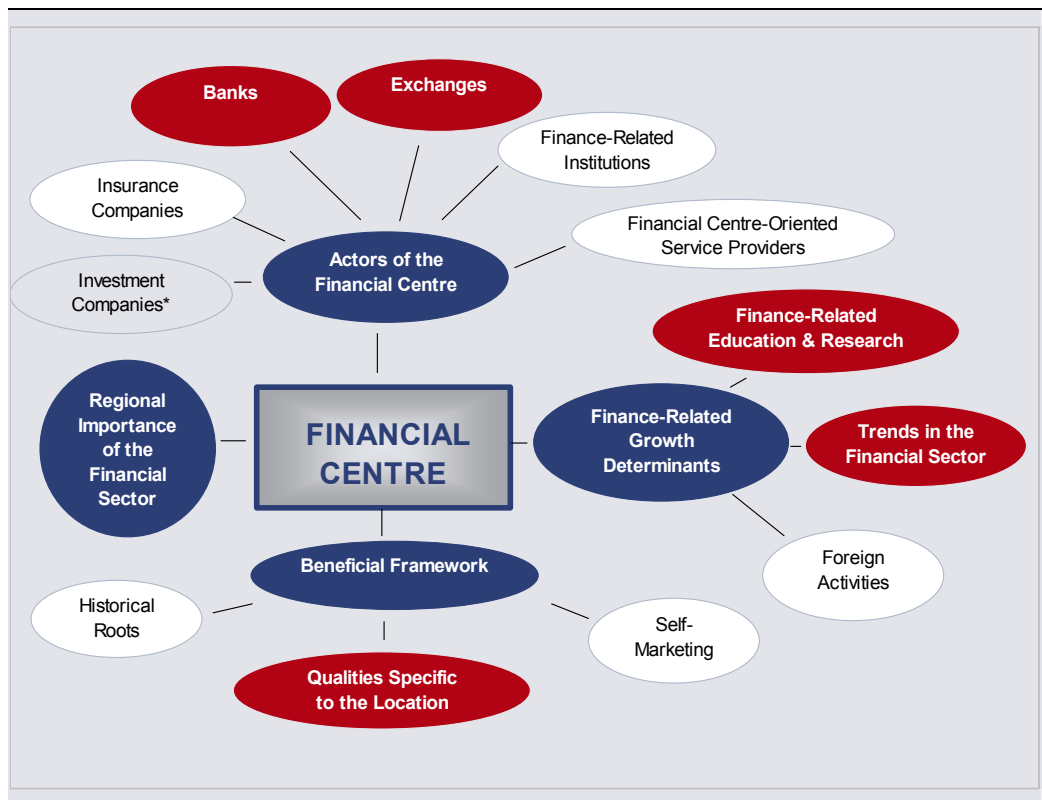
Banks

Exchanges

Finance-Related Institutions

Insurance Companies

Financial Centre-Oriented Service Providers

Actors of the Financial Centre

Investment Companies*

Finance-Related Education & Research

Regional Importance of the Financial Sector

FINANCIAL CENTRE

Finance-Related Growth Determinants

Trends in the Financial Sector

Foreign Activities

Beneficial Framework

Historical Roots

Self-Marketing

Qualities Specific to the Location